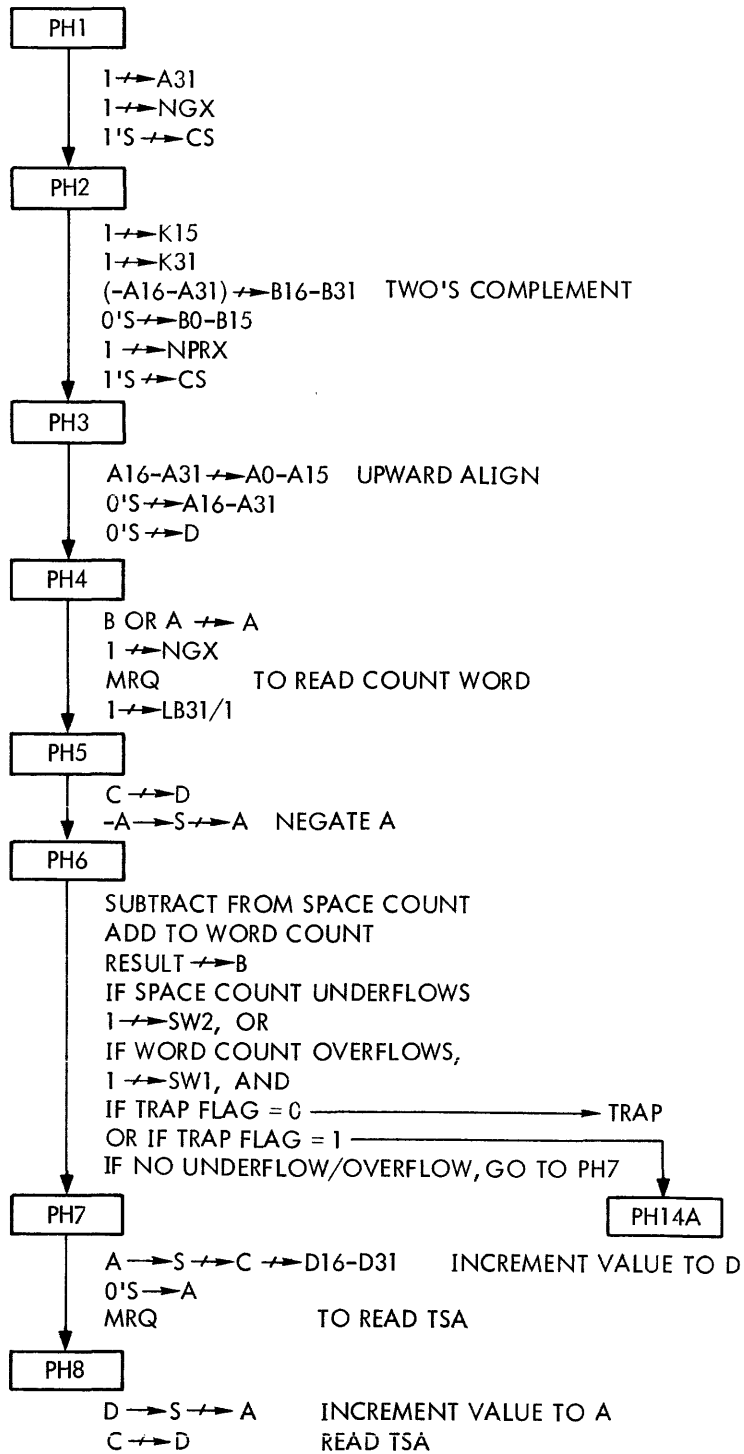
PH1

$1 \nrightarrow$ A31
$1 \nrightarrow$ NGX
1'S $\nrightarrow$ CS

PH2

$1 \nrightarrow$ K15
$1 \nrightarrow$ K31
(-A16-A31) $\nrightarrow$ B16-B31 TWO'S COMPLEMENT
0'S $\nrightarrow$ B0-B15
$1 \nrightarrow$ NPRX
1'S $\nrightarrow$ CS

PH3

A16-A31 $\nrightarrow$ A0-A15 UPWARD ALIGN
0'S $\nrightarrow$ A16-A31
0'S $\nrightarrow$ D

PH4

B OR A $\nrightarrow$ A
$1 \nrightarrow$ NGX
MRQ TO READ COUNT WORD
$1 \nrightarrow$ LB31/1

PH5

C $\nrightarrow$ D
-A $\rightarrow$ S $\nrightarrow$ A NEGATE A

PH6

SUBTRACT FROM SPACE COUNT
ADD TO WORD COUNT
RESULT $\nrightarrow$ B
IF SPACE COUNT UNDERFLOWS
$1 \nrightarrow$ SW2, OR
IF WORD COUNT OVERFLOWS,
$1 \nrightarrow$ SW1, AND
IF TRAP FLAG = 0 TRAP
OR IF TRAP FLAG = 1
IF NO UNDERFLOW/OVERFLOW, GO TO PH7

PH7

PH14A

A $\rightarrow$ S $\nrightarrow$ C $\nrightarrow$ D16-D31 INCREMENT VALUE TO D
0'S $\rightarrow$ A
MRQ TO READ TSA

PH8

D $\rightarrow$ S $\nrightarrow$ A INCREMENT VALUE TO A
C $\nrightarrow$ D READ TSA